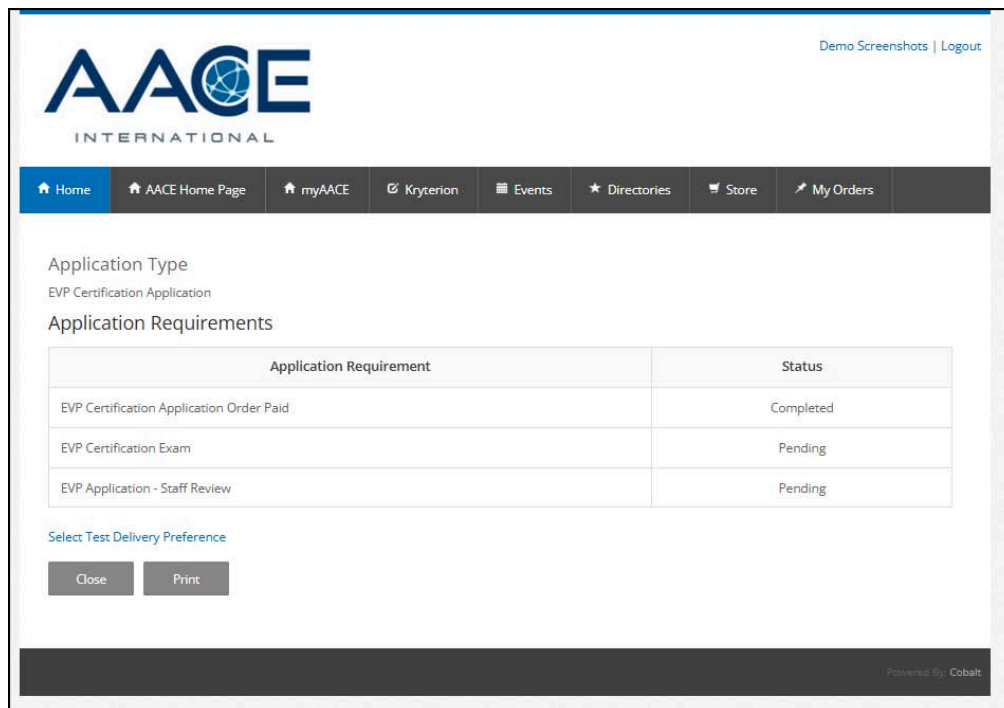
AACE
INTERNATIONAL

Demo Screenshots | Logout

Home | AACE Home Page | myAACE | Kryterion | Events | Directories | Store | My Orders

Application Type

EVP Certification Application

Application Requirements

| Application Requirement | Status |
|---|---|
| EVP Certification Application Order Paid | Completed |
| EVP Certification Exam | Pending |
| EVP Application - Staff Review | Pending |

Select Test Delivery Preference

Close   Print

Powered By: Cobalt